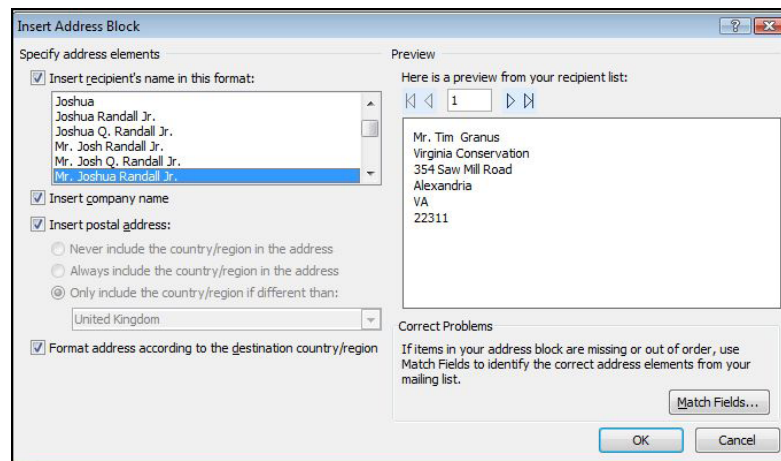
Insert Address Block

?

Specify address elements

Insert recipient's name in this format:

Joshua
Joshua Randall Jr.
Joshua Q. Randall Jr.
Mr. Josh Randall Jr.
Mr. Josh Q. Randall Jr.
Mr. Joshua Randall Jr.

Insert company name

Insert postal address:

Never include the country/region in the address

Always include the country/region in the address

Only include the country/region if different than:

United Kingdom

Format address according to the destination country/region

Preview

Here is a preview from your recipient list:

1

Mr. Tim Granus
Virginia Conservation
354 Saw Mill Road
Alexandria
VA
22311

Correct Problems

If items in your address block are missing or out of order, use Match Fields to identify the correct address elements from your mailing list.

Match Fields...

OK

Cancel